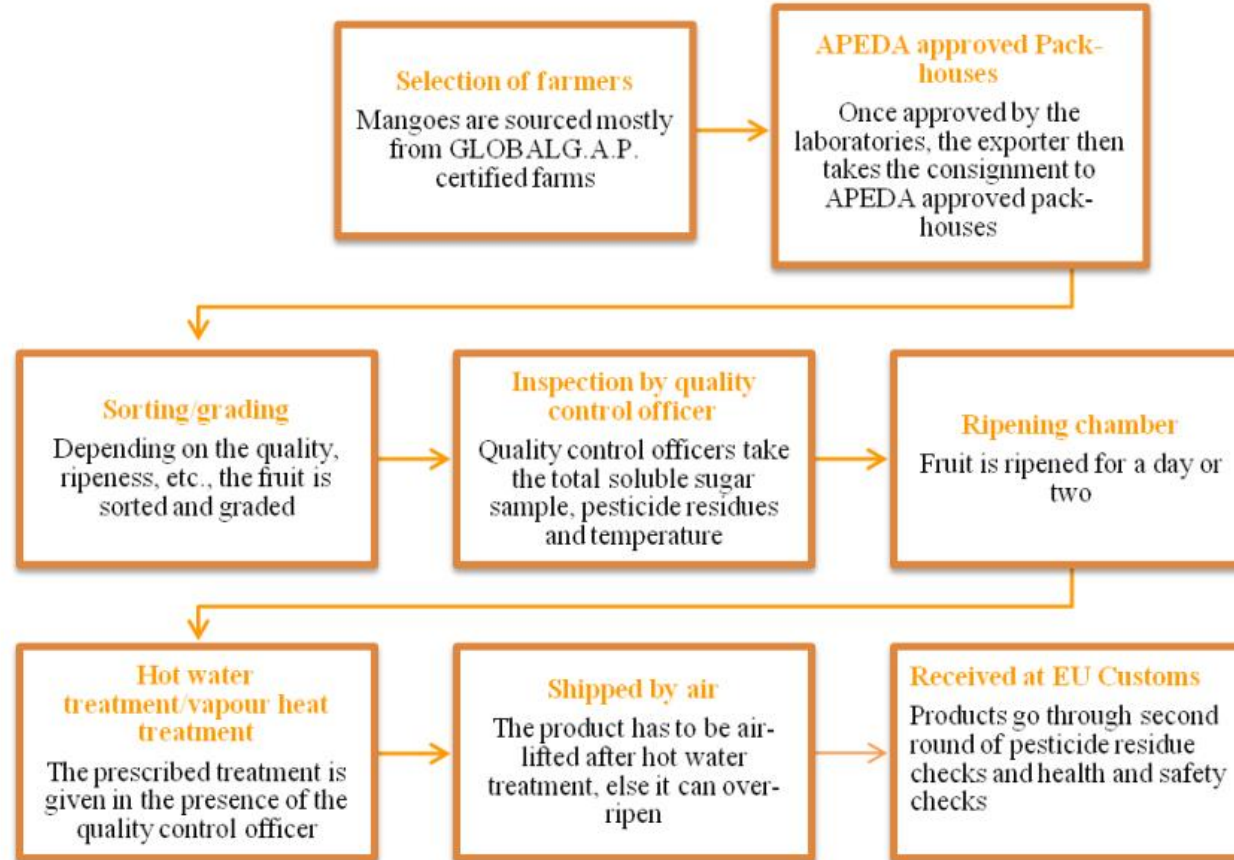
Selection of farmers

Mangoes are sourced mostly from GLOBALG.A.P. certified farms

APEDA approved Pack-houses

Once approved by the laboratories, the exporter then takes the consignment to APEDA approved pack-houses

Sorting/grading

Depending on the quality, ripeness, etc., the fruit is sorted and graded

Inspection by quality control officer

Quality control officers take the total soluble sugar sample, pesticide residues and temperature

Ripening chamber

Fruit is ripened for a day or two

Hot water treatment/vapour heat treatment

The prescribed treatment is given in the presence of the quality control officer

Shipped by air

The product has to be air-lifted after hot water treatment, else it can over-ripen

Received at EU Customs

Products go through second round of pesticide residue checks and health and safety checks